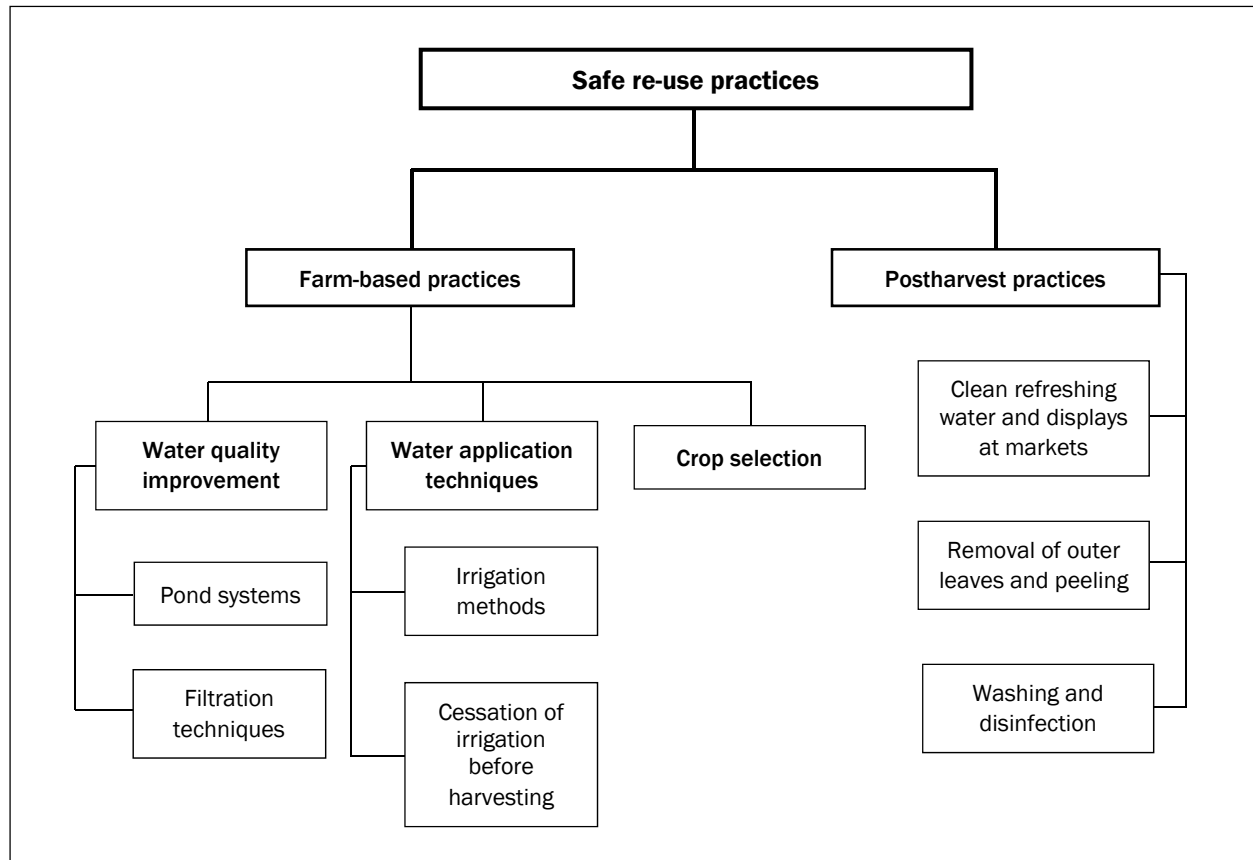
Safe re-use practices

Farm-based practices

Postharvest practices

Water quality improvement

Water application techniques

Crop selection

Pond systems

Filtration techniques

Irrigation methods

Cessation of irrigation before harvesting

Clean refreshing water and displays at markets

Removal of outer leaves and peeling

Washing and disinfection